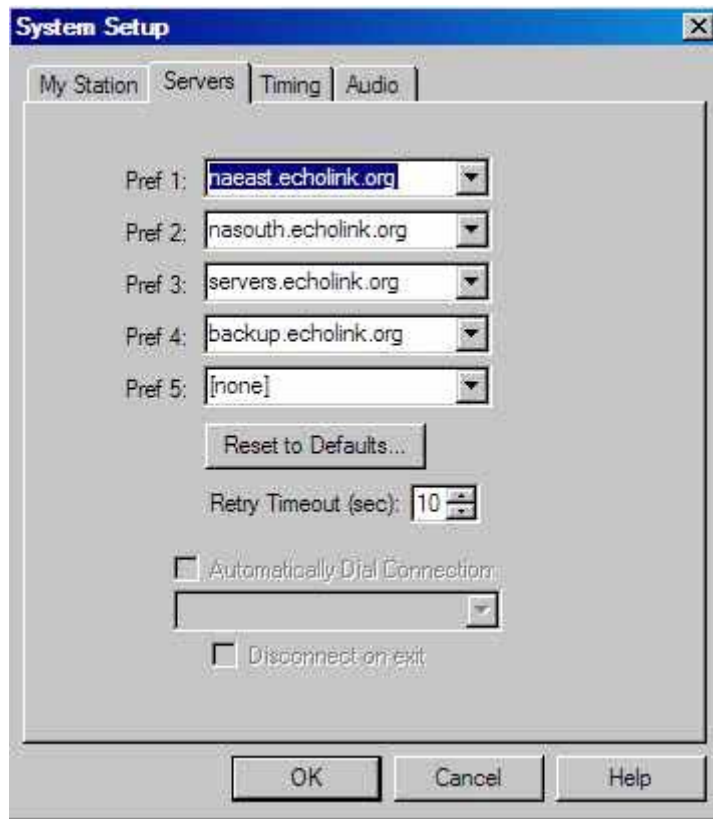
System Setup

My Station | Servers | Timing | Audio

Pref 1: naeast.echolink.org
Pref 2: nasouth.echolink.org
Pref 3: servers.echolink.org
Pref 4: backup.echolink.org
Pref 5: [none]

Reset to Defaults...

Retry Timeout (sec): 10

Automatically Dial Connection

Disconnect on exit

OK
Cancel
Help